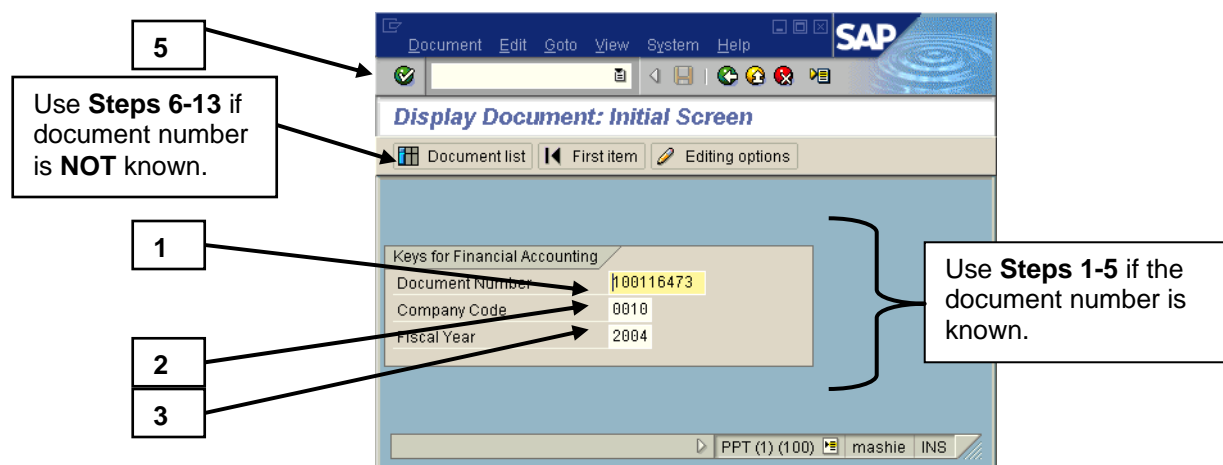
5

Use **Steps 6-13** if document number is **NOT** known.

Document Edit Goto View System Help

SAP

Display Document: Initial Screen

Document list First item Editing options

1

Keys for Financial Accounting

Document Number 100116473

Company Code 0010

Fiscal Year 2004

2

3

Use **Steps 1-5** if the document number is known.

PPT (1) (100) mashie INS